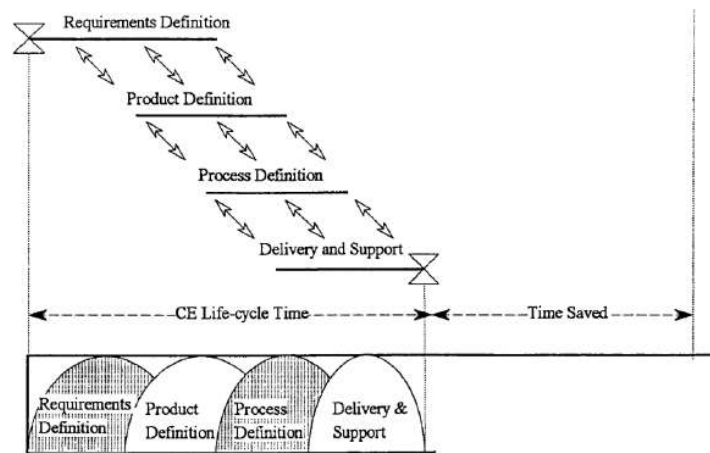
Requirements Definition

Product Definition

Process Definition

Delivery and Support

CE Life-cycle Time

Time Saved

Requirements Definition

Product Definition

Process Definition

Delivery & Support